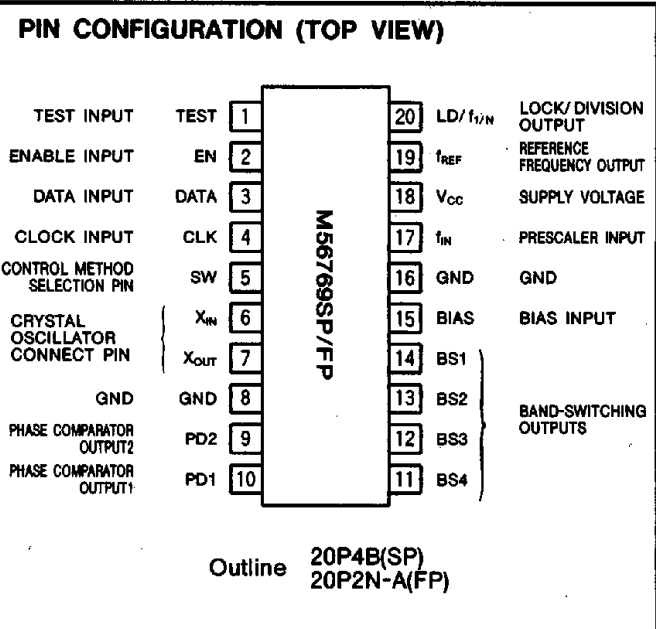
PIN CONFIGURATION (TOP VIEW)

TEST INPUT TEST 1
ENABLE INPUT EN 2
DATA INPUT DATA 3
CLOCK INPUT CLK 4
CONTROL METHOD SELECTION PIN SW 5
CRYSTAL OSCILLATOR CONNECT PIN $X_{IN}$ 6
$X_{OUT}$ 7
GND GND 8
PHASE COMPARATOR OUTPUT2 PD2 9
PHASE COMPARATOR OUTPUT1 PD1 10

M56769SP/FP

20 LD/ $f_{1/N}$ LOCK/ DIVISION OUTPUT
19 $f_{REF}$ REFERENCE FREQUENCY OUTPUT
18 $V_{CC}$ SUPPLY VOLTAGE
17 $f_{IN}$ PRESCALER INPUT
16 GND GND
15 BIAS BIAS INPUT
14 BS1
13 BS2
12 BS3
11 BS4
BAND-SWITCHING OUTPUTS

Outline 20P4B(SP)
20P2N-A(FP)